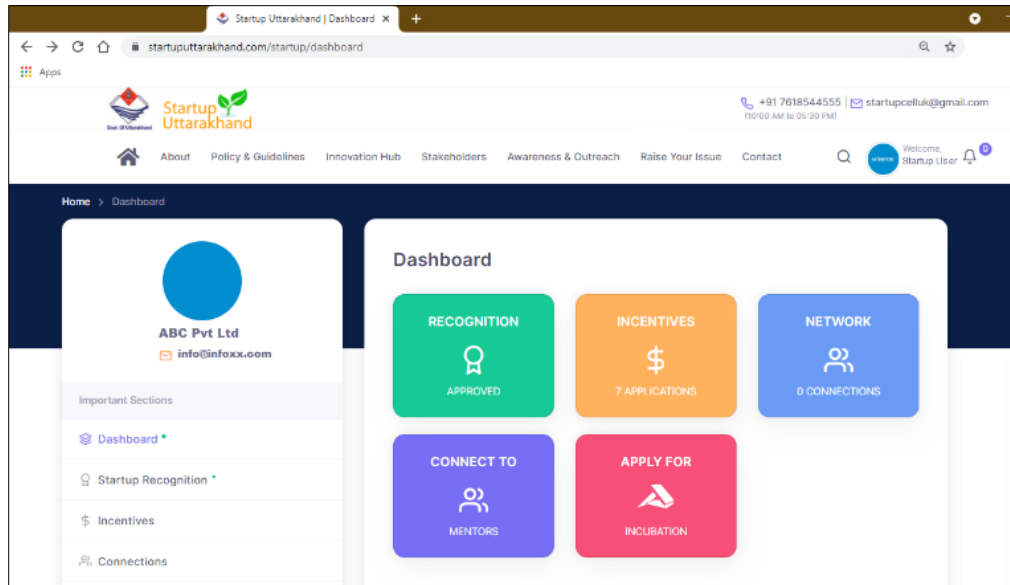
Startup Uttarakhand | Dashboard ×
startuputtarakhand.com/startup/dashboard
Apps

Govt. Of Uttarakhand
Startup Uttarakhand

+91 7618544555 (10:00 AM to 05:30 PM) | startupcelluk@gmail.com

About Policy & Guidelines Innovation Hub Stakeholders Awareness & Outreach Raise Your Issue Contact

Welcome, Startup User 0

Home > Dashboard

ABC Pvt Ltd
info@infoxx.com

Important Sections

Dashboard •
Startup Recognition •
Incentives
Connections

Dashboard

RECOGNITION
APPROVED

INCENTIVES
$
7 APPLICATIONS

NETWORK
0 CONNECTIONS

CONNECT TO
MENTORS

APPLY FOR
INCUBATION